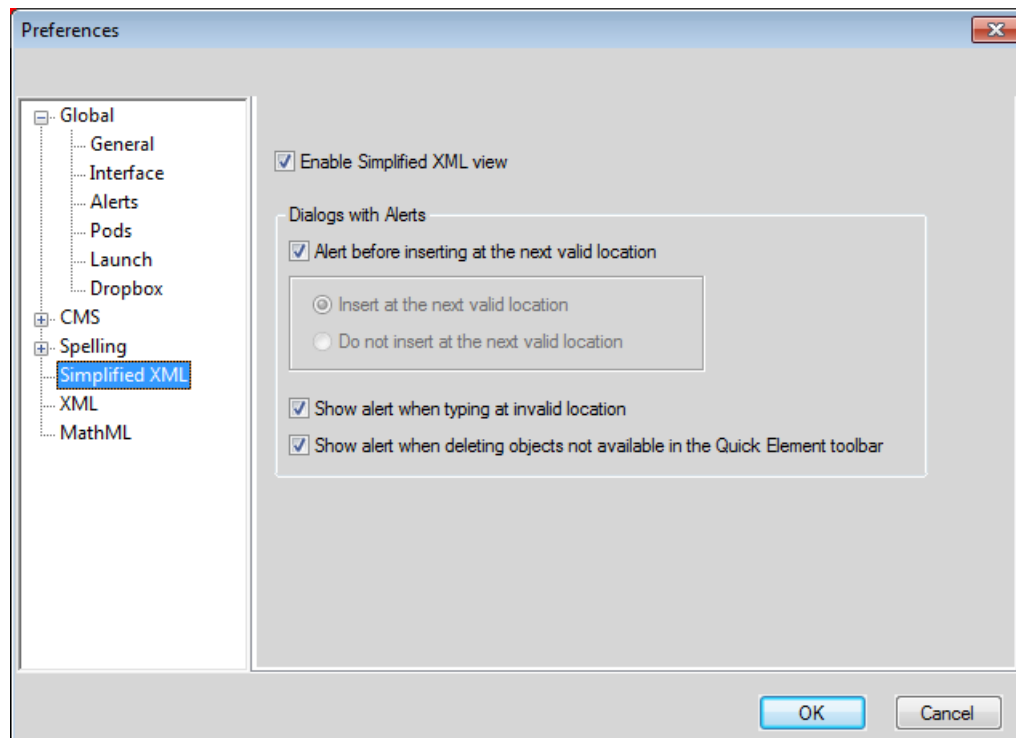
Preferences

Global
General
Interface
Alerts
Pods
Launch
Dropbox
CMS
Spelling
Simplified XML
XML
MathML

Enable Simplified XML view

Dialogs with Alerts

Alert before inserting at the next valid location

Insert at the next valid location

Do not insert at the next valid location

Show alert when typing at invalid location

Show alert when deleting objects not available in the Quick Element toolbar

OK

Cancel